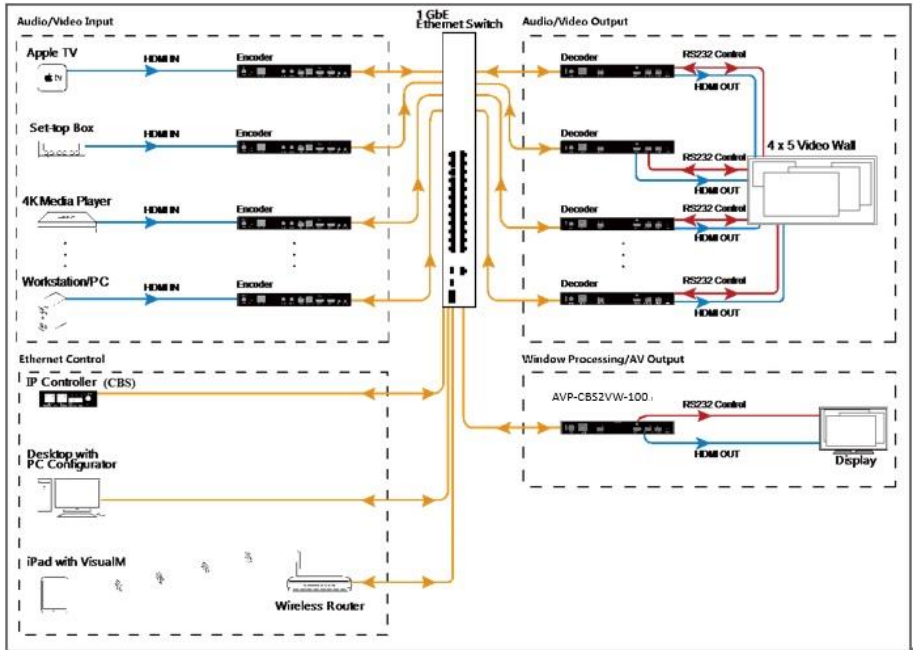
Audio/Video Input

Apple TV
HDMI IN
Encoder

Set-top Box
HDMI IN
Encoder

4K Media Player
HDMI IN
Encoder

Workstation/PC
HDMI IN
Encoder

1 GbE
Ethernet Switch

Audio/Video Output

Decoder
RS232 Control
HDMI OUT

Decoder
RS232 Control
HDMI OUT

4 x 5 Video Wall

Decoder
RS232 Control
HDMI OUT

Decoder
RS232 Control
HDMI OUT

Ethernet Control

IP Controller (CBS)

Desktop with PC Configurator

iPad with VisualM

Wireless Router

Window Processing/AV Output

AVP-CBS2VW-100
RS232 Control
HDMI OUT
Display